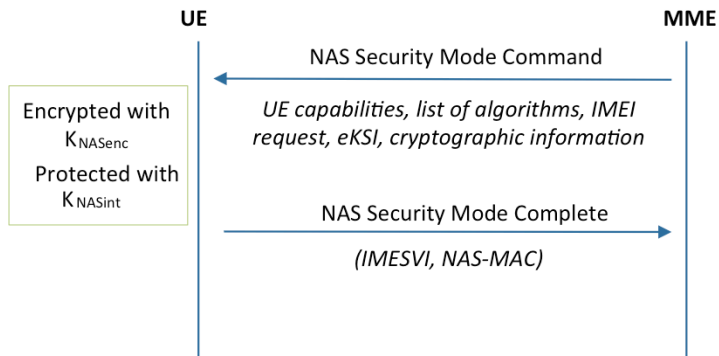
UE

MME

NAS Security Mode Command

*UE capabilities, list of algorithms, IMEI request, eKSI, cryptographic information*

Encrypted with $K_{NASenc}$
Protected with $K_{NASint}$

NAS Security Mode Complete

*(IMESVI, NAS-MAC)*